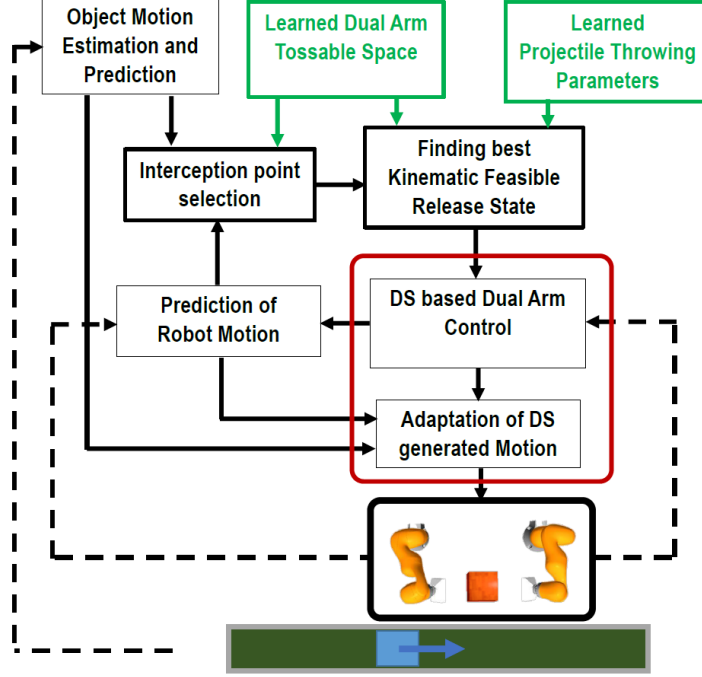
Object Motion Estimation and Prediction

Learned Dual Arm Tossable Space

Learned Projectile Throwing Parameters

Interception point selection

Finding best Kinematic Feasible Release State

Prediction of Robot Motion

DS based Dual Arm Control

Adaptation of DS generated Motion